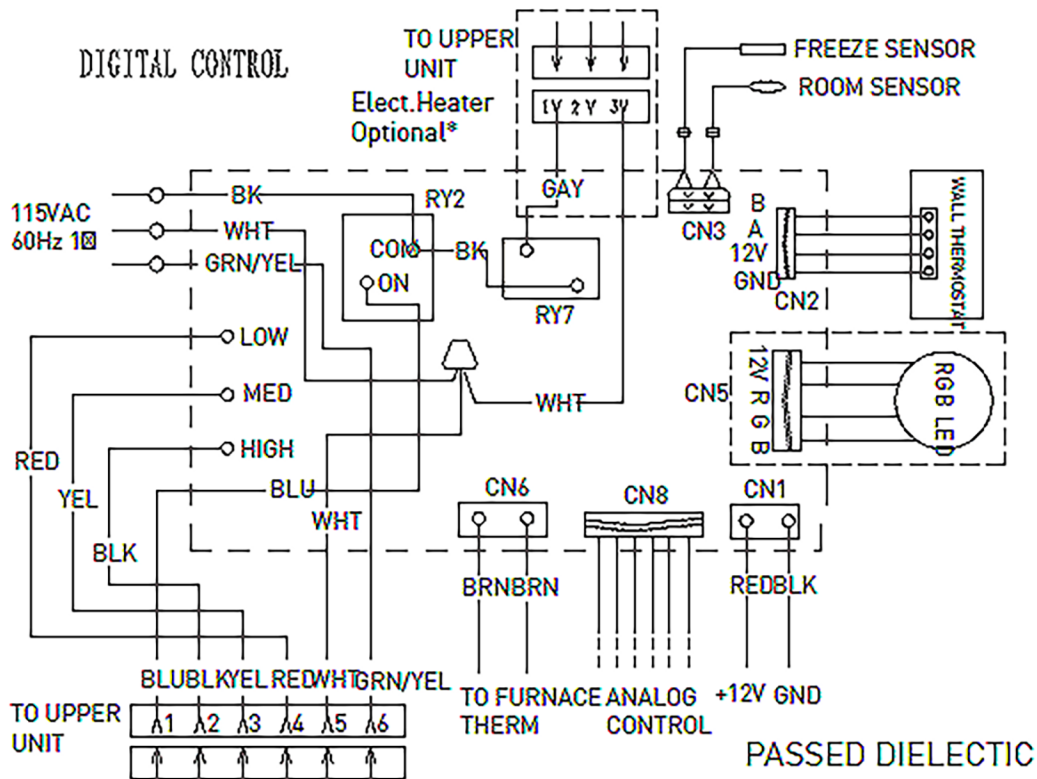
DIGITAL CONTROL

TO UPPER UNIT

Elect.Heater Optional*

1V 2V 3V

FREEZE SENSOR

ROOM SENSOR

115VAC 60Hz 1⊠

BK

WHT

GRN/YEL

RY2

COM

BK

ON

RY7

GAY

CN3

B

A

12V

GND

CN2

WALL THERMOSTAT

LOW

MED

HIGH

BLU

WHT

WHT

CN5

12V R G B

RGB LED

RED

YEL

BLK

CN6

CN8

CN1

BRNBRN

REDBLK

BLUBLKYELREDWHTGRN/YEL

TO UPPER UNIT

1 2 3 4 5 6

TO FURNACE THERM

ANALOG CONTROL

+12V GND

PASSED DIELECTIC